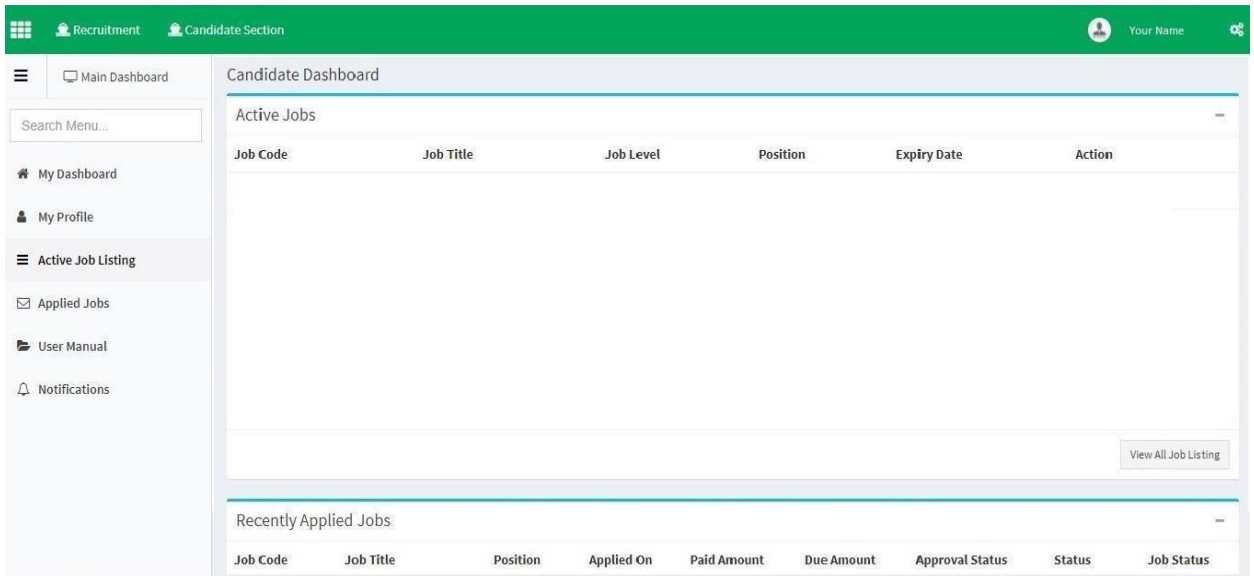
Recruitment Candidate Section

Your Name

Main Dashboard

Search Menu...

My Dashboard

My Profile

Active Job Listing

Applied Jobs

User Manual

Notifications

Candidate Dashboard

Active Jobs

| Job Code | Job Title | Job Level | Position | Expiry Date | Action |
|---|---|---|---|---|---|

View All Job Listing

Recently Applied Jobs

| Job Code | Job Title | Position | Applied On | Paid Amount | Due Amount | Approval Status | Status | Job Status |
|---|---|---|---|---|---|---|---|---|